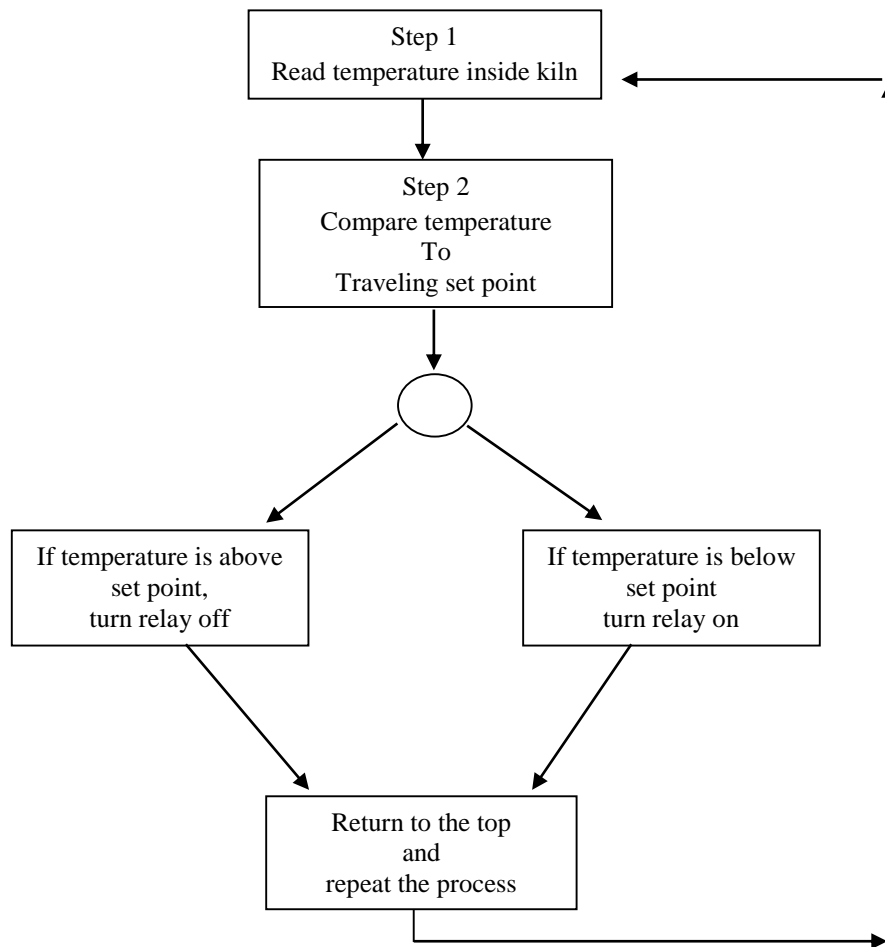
Step 1
Read temperature inside kiln

Step 2
Compare temperature
To
Traveling set point

If temperature is above set point, turn relay off

If temperature is below set point turn relay on

Return to the top
and
repeat the process